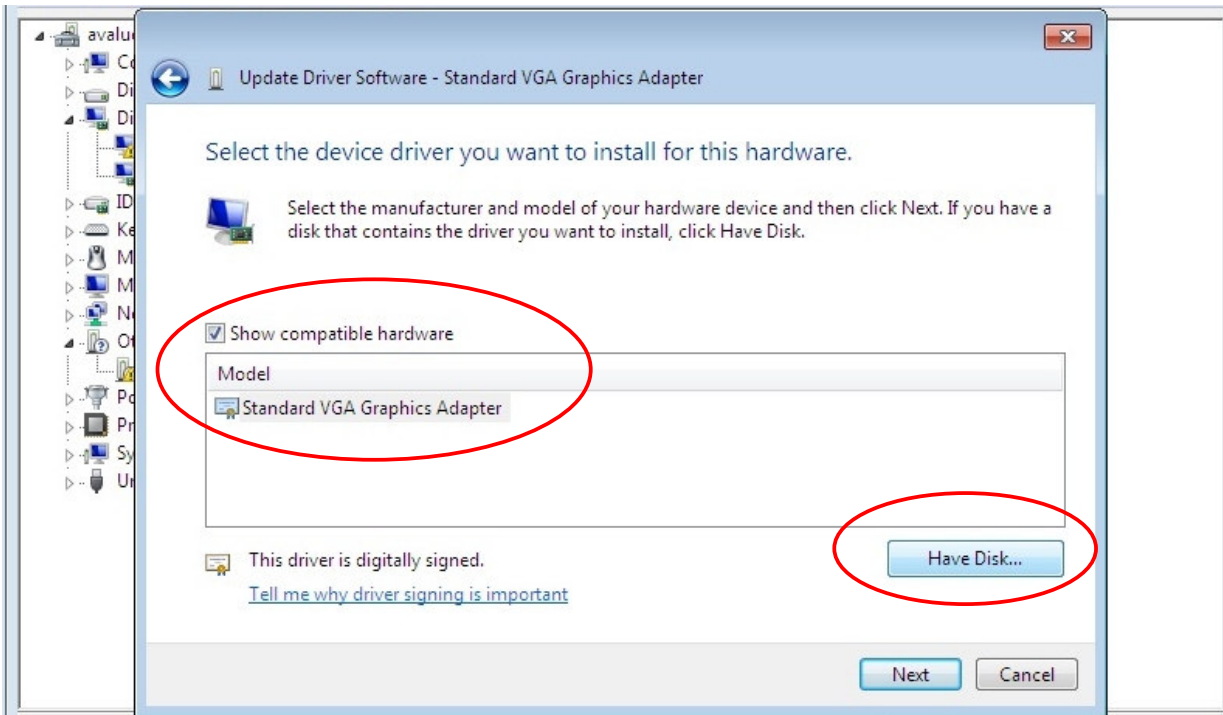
avalu
Co
Di
Di
ID
Ke
M
M
Ne
Ot
Po
Pr
Sy
Ur

Update Driver Software - Standard VGA Graphics Adapter

Select the device driver you want to install for this hardware.

Select the manufacturer and model of your hardware device and then click Next. If you have a disk that contains the driver you want to install, click Have Disk.

Show compatible hardware

| Model |
|---|
| Standard VGA Graphics Adapter |

This driver is digitally signed.
Tell me why driver signing is important

Have Disk...

Next
Cancel